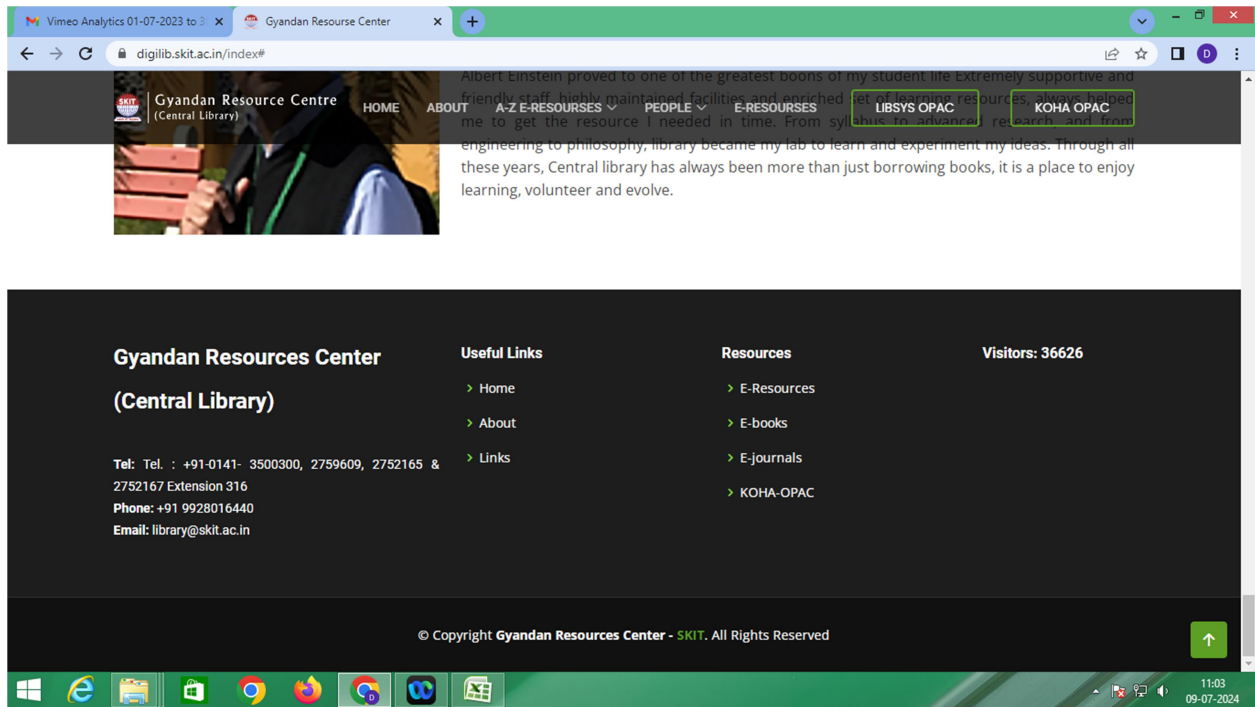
Vimeo Analytics 01-07-2023 to 3
Gyandan Resourse Center
digilib.skit.ac.in/index#

Gyandan Resource Centre
(Central Library)
HOME ABOUT A-Z E-RESOURSES PEOPLE E-RESOURSES LIBSYS OPAC KOHA OPAC

Albert Einstein proved to one of the greatest boons of my student life Extremely supportive and friendly staff, highly maintained facilities and enriched set of learning resources, always helped me to get the resource I needed in time. From syllabus to advanced research, and from engineering to philosophy, library became my lab to learn and experiment my ideas. Through all these years, Central library has always been more than just borrowing books, it is a place to enjoy learning, volunteer and evolve.

Gyandan Resources Center (Central Library)

Tel: Tel. : +91-0141- 3500300, 2759609, 2752165 & 2752167 Extension 316
Phone: +91 9928016440
Email: library@skit.ac.in

Useful Links
Home
About
Links

Resources
E-Resources
E-books
E-journals
KOHA-OPAC

Visitors: 36626

© Copyright Gyandan Resources Center - SKIT. All Rights Reserved

11:03
09-07-2024